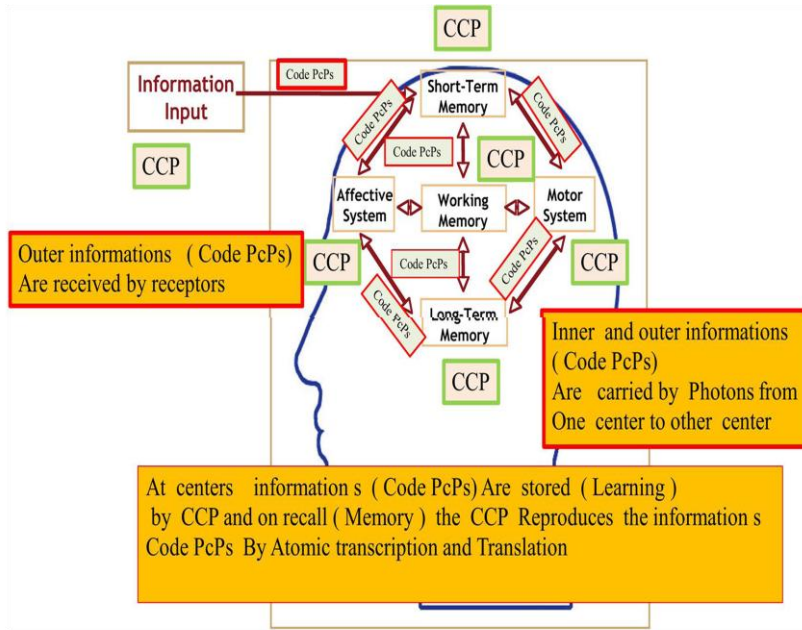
CCP

Information Input

Code PcPs

Short-Term Memory

Code PcPs

Code PcPs

CCP

Code PcPs

CCP

Affective System

Working Memory

Motor System

Outer informations ( Code PcPs) Are received by receptors

CCP

Code PcPs

Code PcPs

CCP

Code PcPs

Long-Term Memory

CCP

Inner and outer informations ( Code PcPs) Are carried by Photons from One center to other center

At centers information s ( Code PcPs) Are stored ( Learning ) by CCP and on recall ( Memory ) the CCP Reproduces the information s Code PcPs By Atomic transcription and Translation